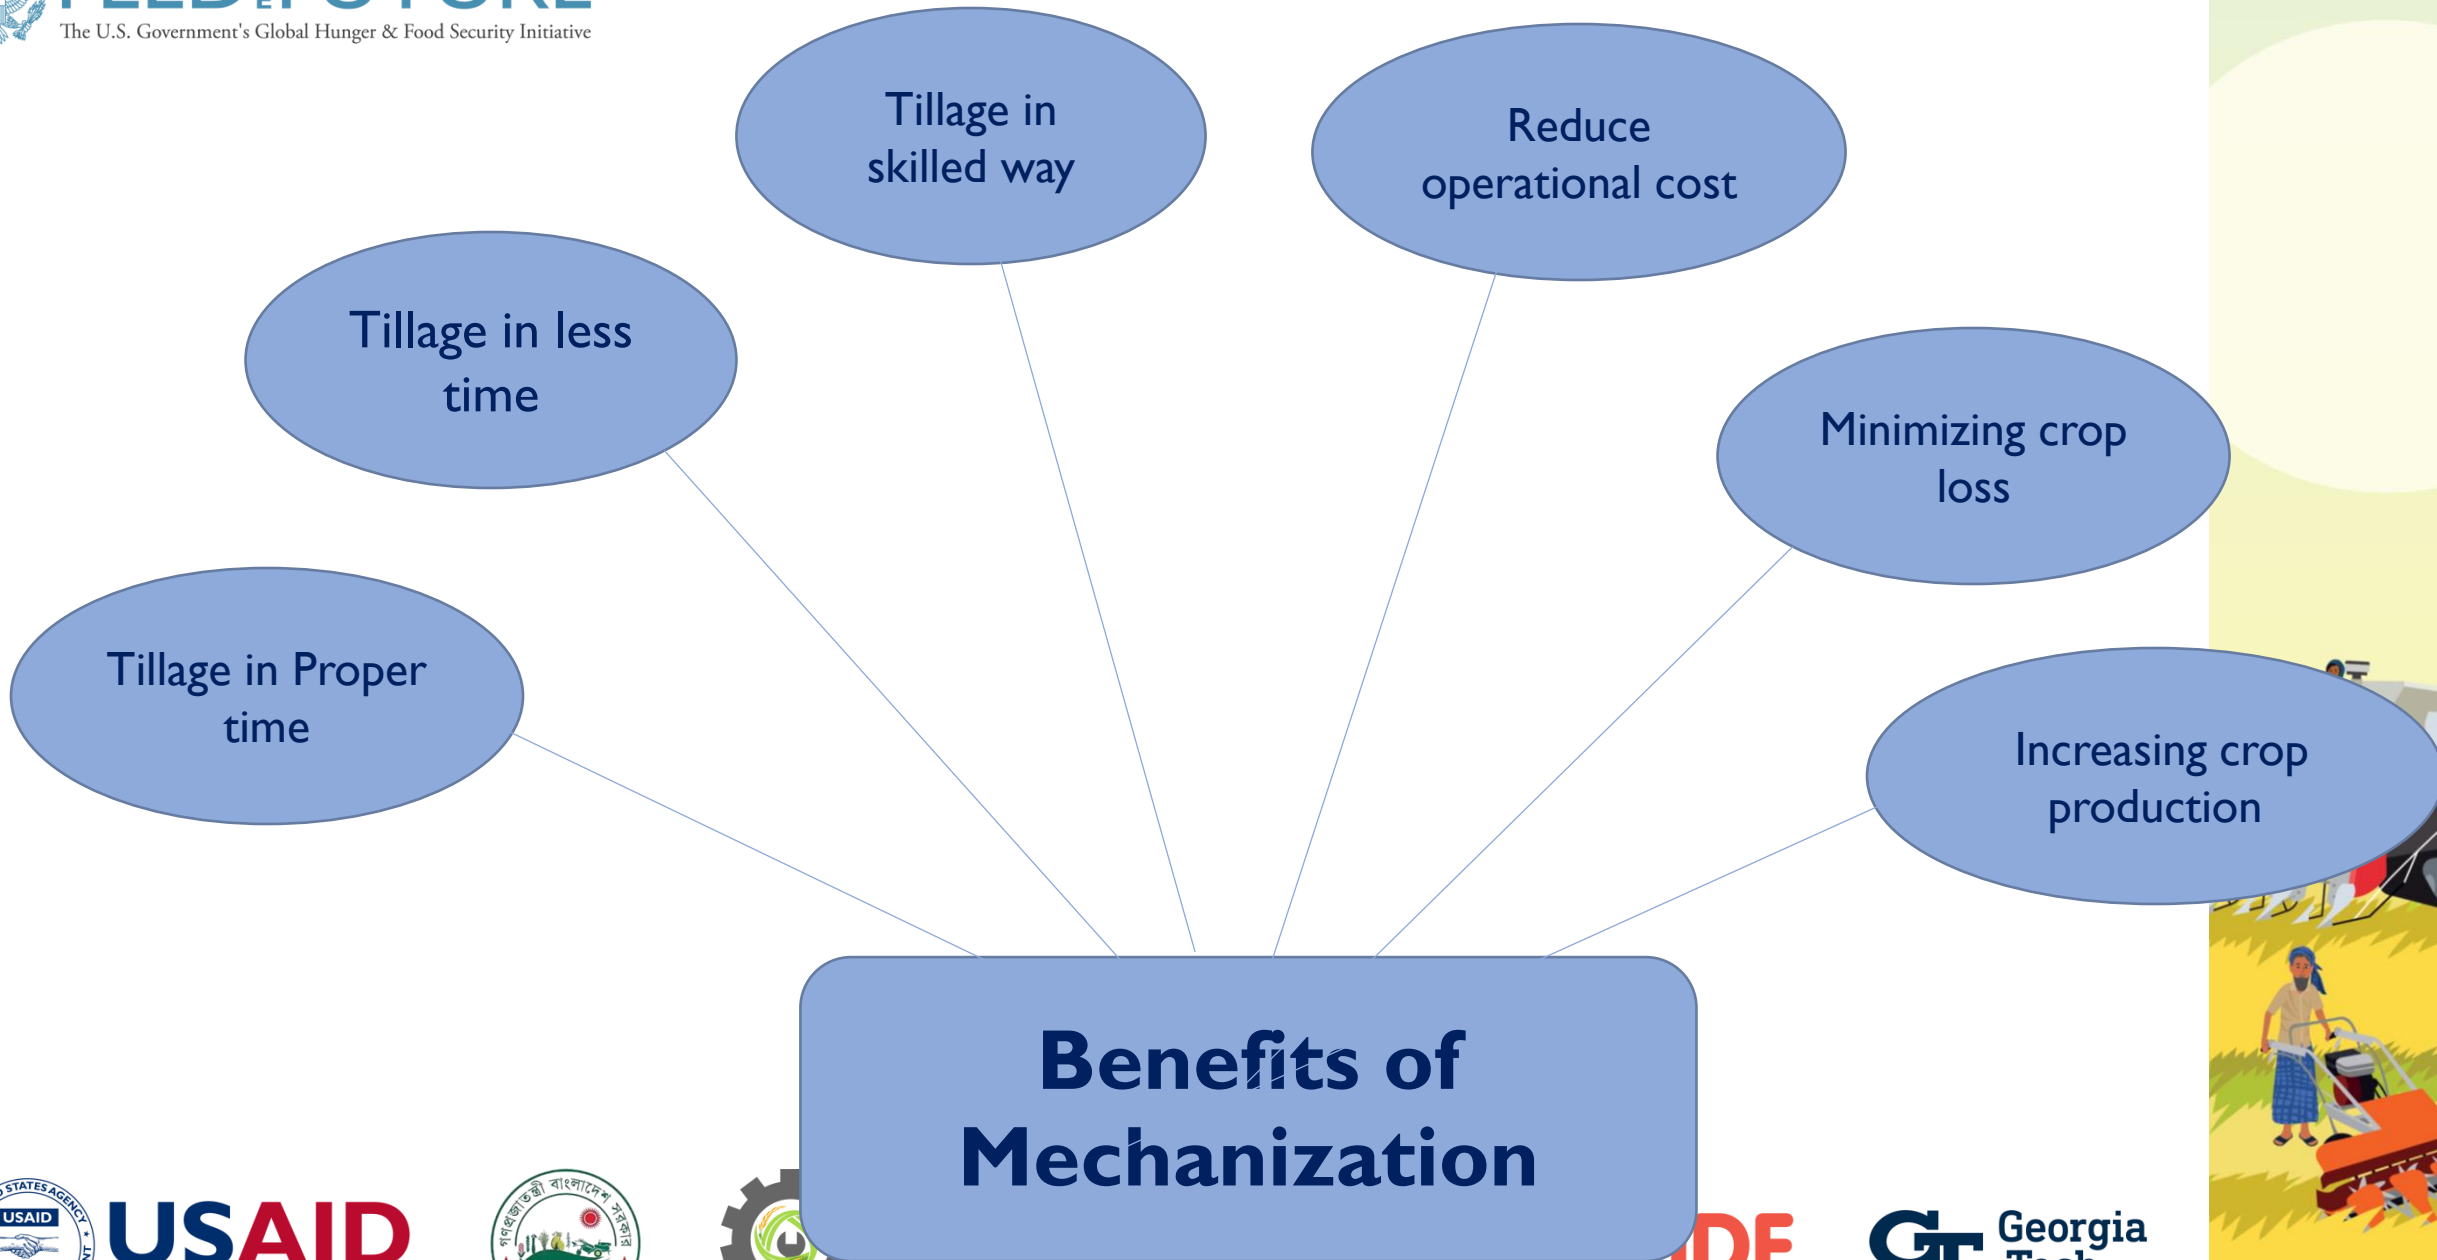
The U.S. Government's Global Hunger & Food Security Initiative

Tillage in skilled way

Reduce operational cost

Tillage in less time

Minimizing crop loss

Tillage in Proper time

Increasing crop production

Benefits of Mechanization

USAID

Georgia